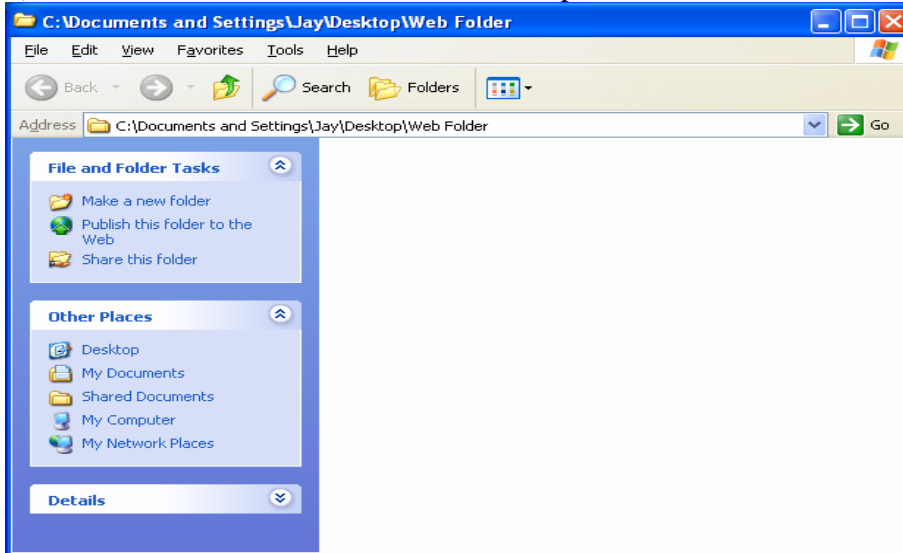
C:\Documents and Settings\Jay\Desktop\Web Folder

File Edit View Favorites Tools Help

Back Search Folders

Address C:\Documents and Settings\Jay\Desktop\Web Folder Go

File and Folder Tasks

Make a new folder
Publish this folder to the Web
Share this folder

Other Places

Desktop
My Documents
Shared Documents
My Computer
My Network Places

Details